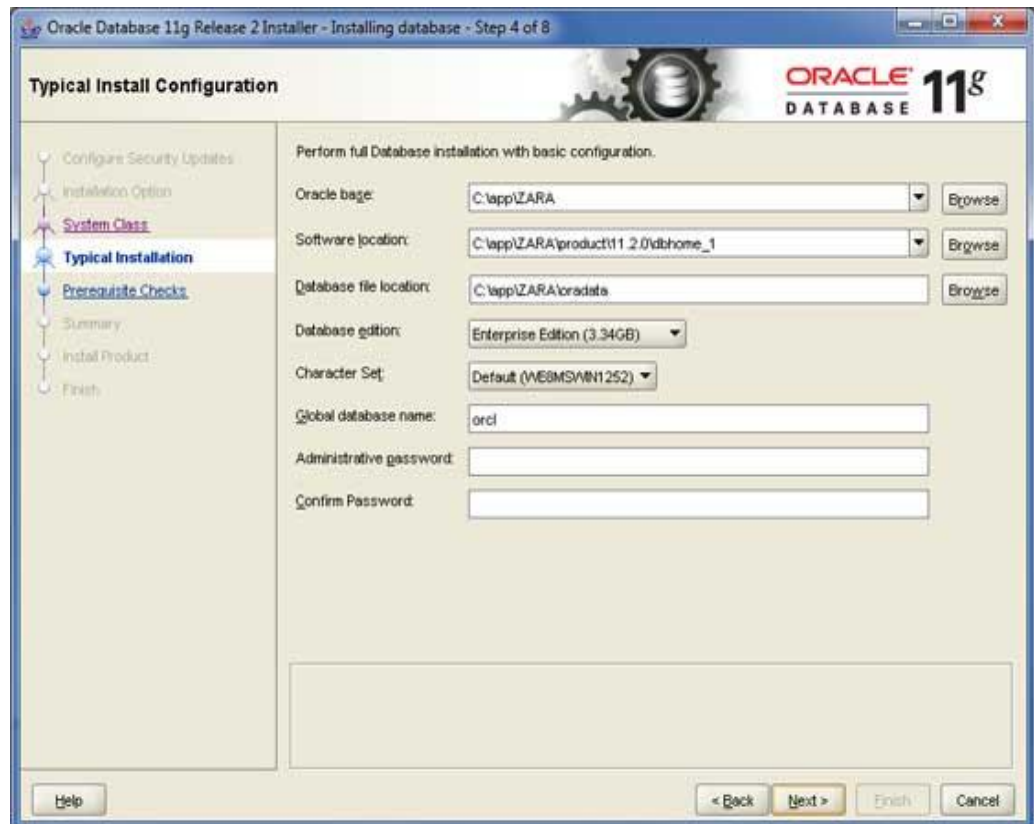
Oracle Database 11g Release 2 Installer - Installing database - Step 4 of 8

Typical Install Configuration

ORACLE DATABASE 11g

Configure Security Updates
Installation Option
System Class
Typical Installation
Prerequisite Checks
Summary
Install Product
Finish

Perform full Database installation with basic configuration.

Oracle base: C:\app\ZARA Browse

Software location: C:\app\ZARA\product\11.2.0\dbhome_1 Browse

Database file location: C:\app\ZARA\oradata Browse

Database edition: Enterprise Edition (3.34GB)

Character Set: Default (WE8MSWIN1252)

Global database name: orcl

Administrative password:

Confirm Password:

Help

< Back Next > Finish Cancel